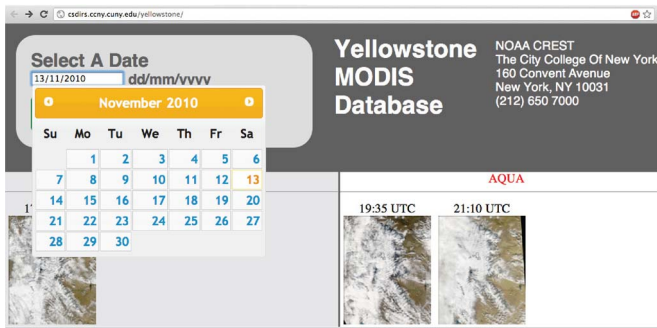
csdirs.ccny.cuny.edu/yellowstone/

Select A Date
13/11/2010 dd/mm/yyyy

November 2010

| Su | Mo | Tu | We | Th | Fr | Sa |
|---|---|---|---|---|---|---|
| | 1 | 2 | 3 | 4 | 5 | 6 |
| 7 | 8 | 9 | 10 | 11 | 12 | 13 |
| 14 | 15 | 16 | 17 | 18 | 19 | 20 |
| 21 | 22 | 23 | 24 | 25 | 26 | 27 |
| 28 | 29 | 30 | | | | |

Yellowstone MODIS Database

NOAA CREST
The City College Of New York
160 Convent Avenue
New York, NY 10031
(212) 650 7000

1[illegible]

AQUA

19:35 UTC

21:10 UTC